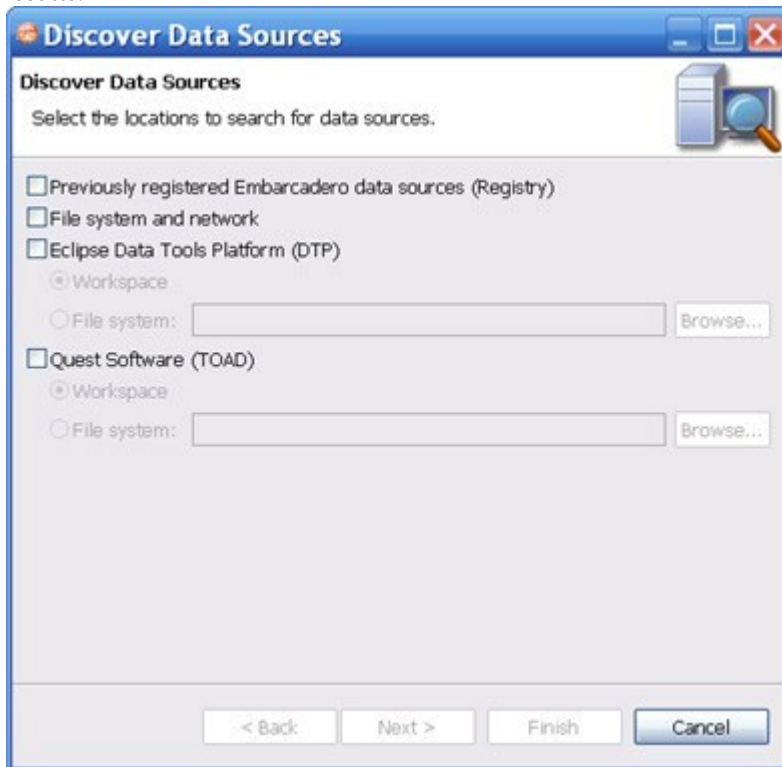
Discover Data Sources

Discover Data Sources

Select the locations to search for data sources.

Previously registered Embarcadero data sources (Registry)

File system and network

Eclipse Data Tools Platform (DTP)

Workspace

File system:

Browse...

Quest Software (TOAD)

Workspace

File system:

Browse...

< Back

Next >

Finish

Cancel